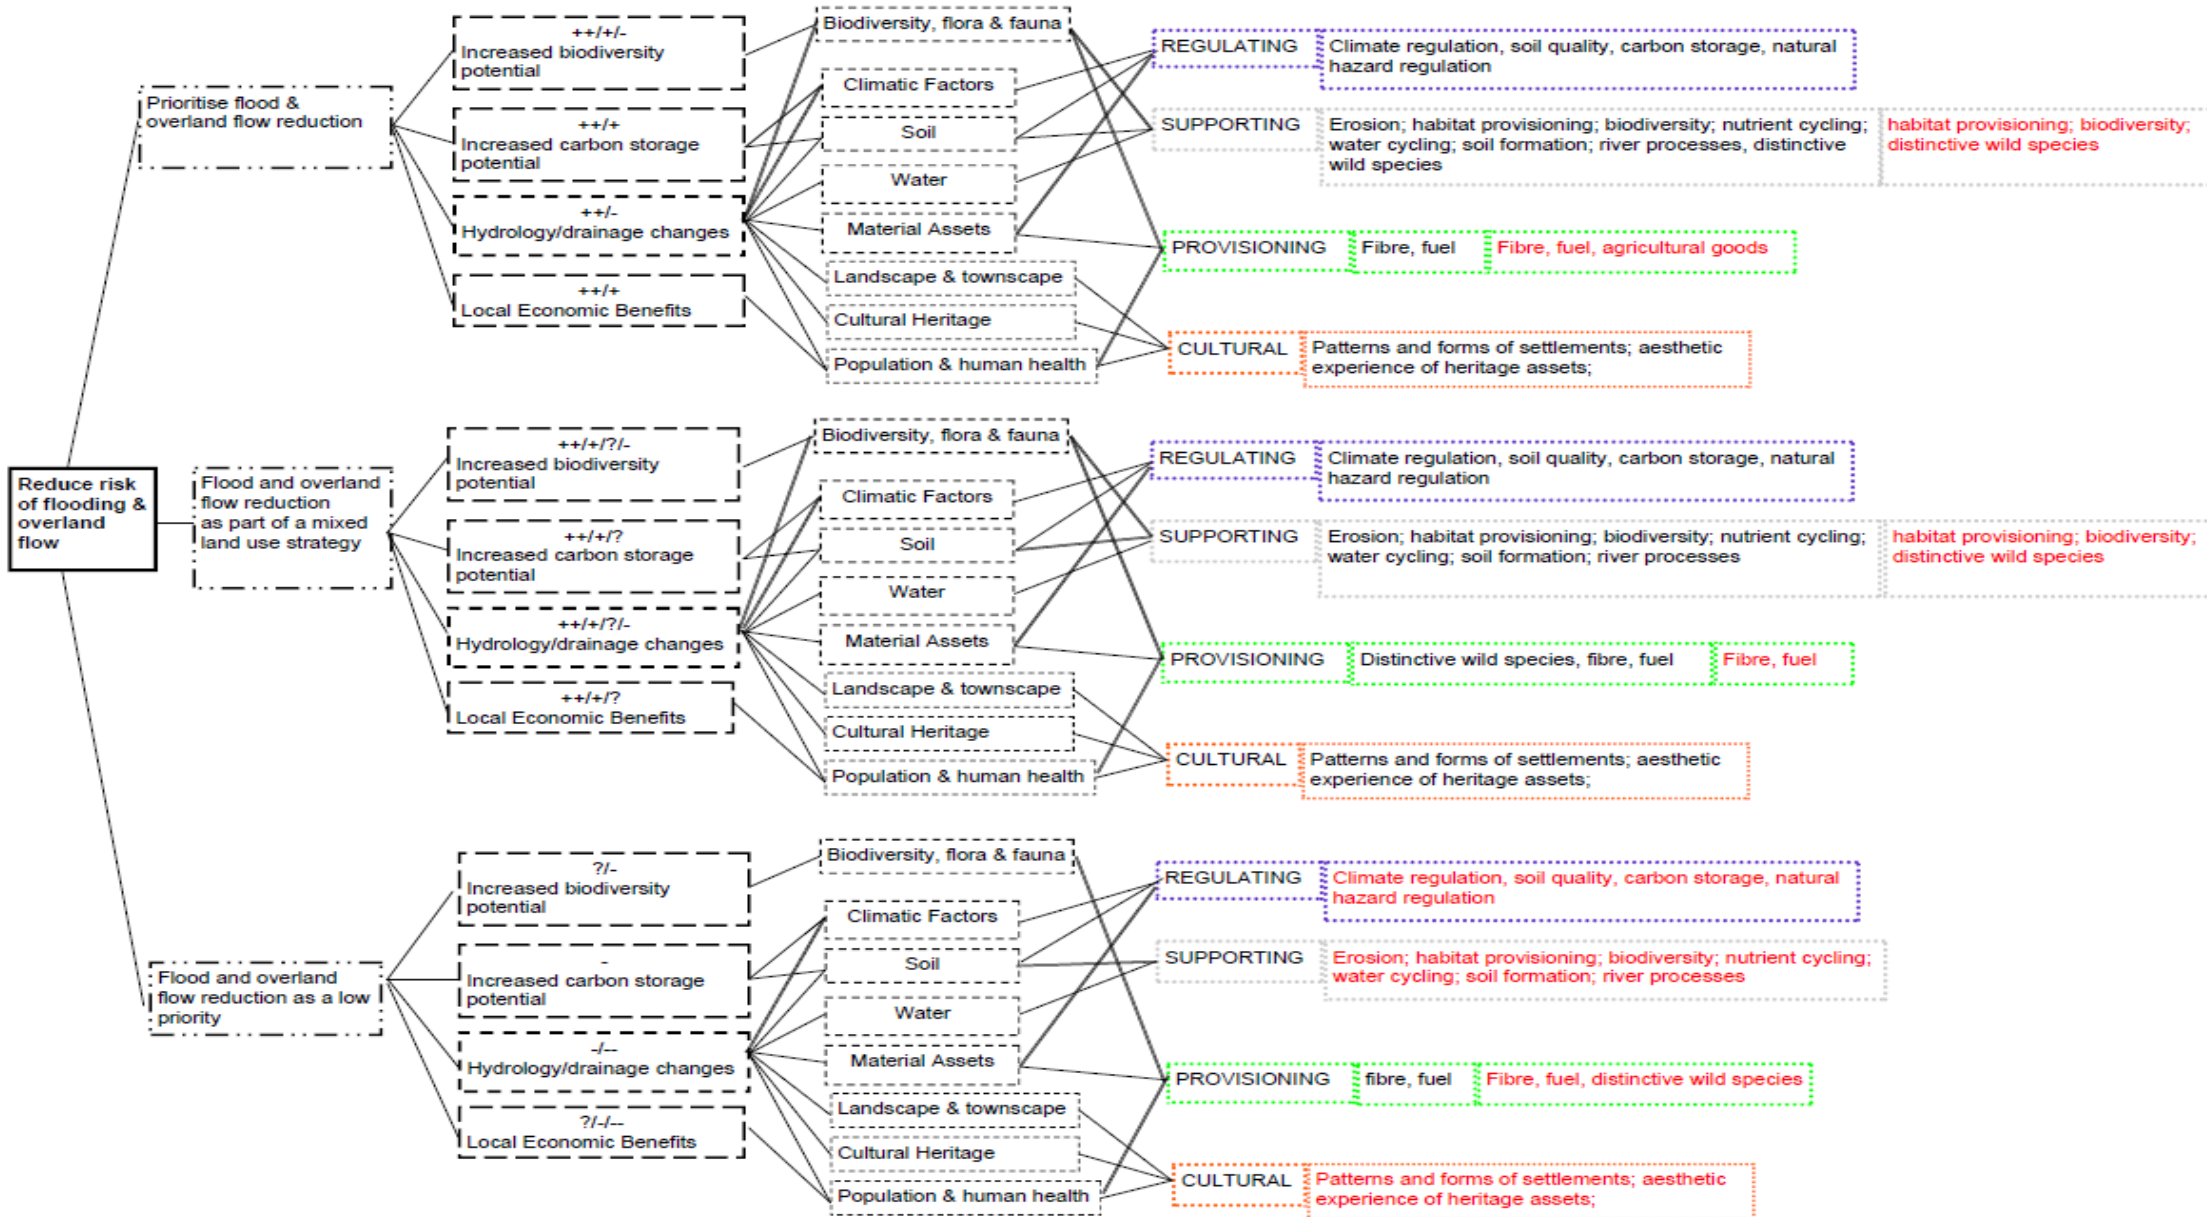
Reduce risk of flooding & overland flow

Prioritise flood & overland flow reduction

++/+/-
Increased biodiversity potential

++/+
Increased carbon storage potential

++/-
Hydrology/drainage changes

++/+
Local Economic Benefits

Biodiversity, flora & fauna
Climatic Factors
Soil
Water
Material Assets
Landscape & townscape
Cultural Heritage
Population & human health

REGULATING | Climate regulation, soil quality, carbon storage, natural hazard regulation

SUPPORTING | Erosion; habitat provisioning; biodiversity; nutrient cycling; water cycling; soil formation; river processes, distinctive wild species | habitat provisioning; biodiversity; distinctive wild species

PROVISIONING | Fibre, fuel | Fibre, fuel, agricultural goods

CULTURAL | Patterns and forms of settlements; aesthetic experience of heritage assets;

Flood and overland flow reduction as part of a mixed land use strategy

++/+/?/-
Increased biodiversity potential

++/+/?
Increased carbon storage potential

++/+/?/-
Hydrology/drainage changes

++/+/?
Local Economic Benefits

Biodiversity, flora & fauna
Climatic Factors
Soil
Water
Material Assets
Landscape & townscape
Cultural Heritage
Population & human health

REGULATING | Climate regulation, soil quality, carbon storage, natural hazard regulation

SUPPORTING | Erosion; habitat provisioning; biodiversity; nutrient cycling; water cycling; soil formation; river processes | habitat provisioning; biodiversity; distinctive wild species

PROVISIONING | Distinctive wild species, fibre, fuel | Fibre, fuel

CULTURAL | Patterns and forms of settlements; aesthetic experience of heritage assets;

Flood and overland flow reduction as a low priority

?/-
Increased biodiversity potential

-
Increased carbon storage potential

-/--
Hydrology/drainage changes

?/-/--
Local Economic Benefits

Biodiversity, flora & fauna
Climatic Factors
Soil
Water
Material Assets
Landscape & townscape
Cultural Heritage
Population & human health

REGULATING | Climate regulation, soil quality, carbon storage, natural hazard regulation

SUPPORTING | Erosion; habitat provisioning; biodiversity; nutrient cycling; water cycling; soil formation; river processes

PROVISIONING | fibre, fuel | Fibre, fuel, distinctive wild species

CULTURAL | Patterns and forms of settlements; aesthetic experience of heritage assets;